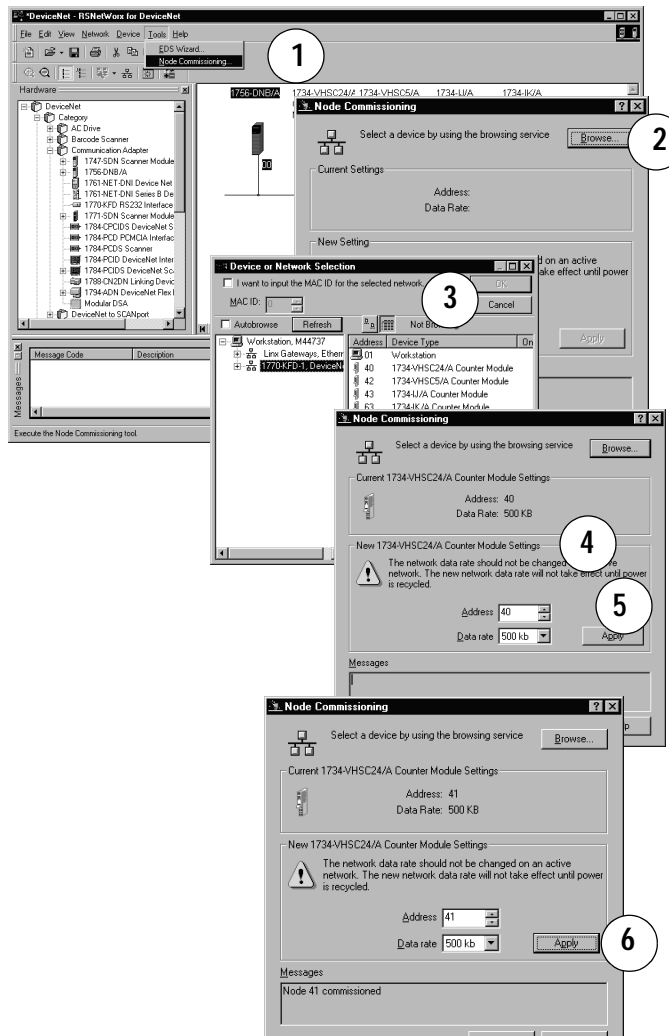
*DeviceNet - RSNetWorx for DeviceNet

File Edit View Network Device Tools Help

EDS Wizard...
Node Commissioning...

1

Hardware

DeviceNet
Category
AC Drive
Barcode Scanner
Communication Adapter
1747-SDN Scanner Module
1756-DNB/A
1761-NET-DNI Device Net
1761-NET-DNI Series B De
1770-KFD RS232 Interface
1771-SDN Scanner Module
1784-CPCIDS DeviceNet S
1784-PCD PCMCIA Interfac
1784-PCDS Scanner
1784-PCID DeviceNet Inter
1784-PCIDS DeviceNet Sc
1788-CN2DN Linking Devic
1794-ADN DeviceNet Flex I
Modular DSA
DeviceNet to SCANport

Message Code | Description

Messages

Execute the Node Commissioning tool.

1756-DNB/A 1734-VHSC24/A 1734-VHSC5/A 1734-IJ/A 1734-IK/A

Node Commissioning

Select a device by using the browsing service

Browse...

2

Current Settings

Address:
Data Rate:

New Setting

d on an active
ake effect until power

Apply

Device or Network Selection

I want to input the MAC ID for the selected network.

OK

MAC ID: 0

3

Cancel

Autobrowse Refresh

Not Bro

Workstation, M44737
Linx Gateways, Ethern
1770-KFD-1, DeviceNe

| Address | Device Type | On |
|---|---|---|
| 01 | Workstation | |
| 40 | 1734-VHSC24/A Counter Module | |
| 42 | 1734-VHSC5/A Counter Module | |
| 43 | 1734-IJ/A Counter Module | |
| 63 | 1734-IK/A Counter Module | |

Node Commissioning

Select a device by using the browsing service

Browse...

Current 1734-VHSC24/A Counter Module Settings

Address: 40
Data Rate: 500 KB

4

New 1734-VHSC24/A Counter Module Settings

The network data rate should not be changed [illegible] e network. The new network data rate will not take effect until power is recycled.

Address 40

5

Data rate 500 kb

Apply

Messages

Node Commissioning

Select a device by using the browsing service

Browse...

Current 1734-VHSC24/A Counter Module Settings

Address: 41
Data Rate: 500 KB

New 1734-VHSC24/A Counter Module Settings

The network data rate should not be changed on an active network. The new network data rate will not take effect until power is recycled.

Address 41

Data rate 500 kb

Apply

6

Messages

Node 41 commissioned